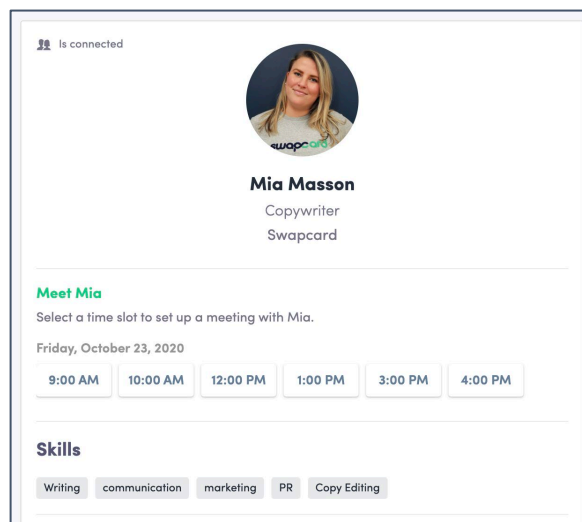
Is connected

swapcard

Mia Masson

Copywriter

Swapcard

Meet Mia

Select a time slot to set up a meeting with Mia.

Friday, October 23, 2020

9:00 AM 10:00 AM 12:00 PM 1:00 PM 3:00 PM 4:00 PM

Skills

Writing communication marketing PR Copy Editing